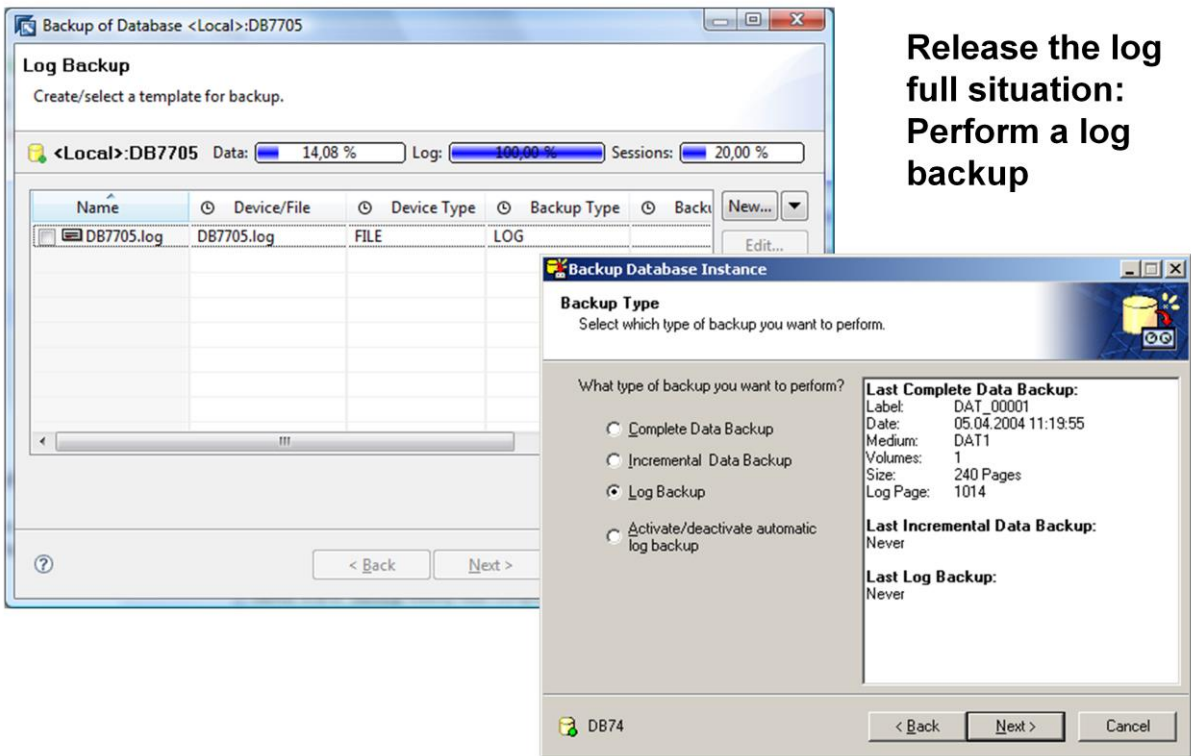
Backup of Database <Local>:DB7705

Log Backup
Create/select a template for backup.

<Local>:DB7705 Data: 14,08 % Log: 100,00 % Sessions: 20,00 %

| Name | Device/File | Device Type | Backup Type | Backu |
|---|---|---|---|---|
| DB7705.log | DB7705.log | FILE | LOG | |

New...
Edit...

< Back Next >

Release the log full situation: Perform a log backup

Backup Database Instance

Backup Type
Select which type of backup you want to perform.

What type of backup you want to perform?

Complete Data Backup
Incremental Data Backup
Log Backup
Activate/deactivate automatic log backup

Last Complete Data Backup:
Label: DAT_00001
Date: 05.04.2004 11:19:55
Medium: DAT1
Volumes: 1
Size: 240 Pages
Log Page: 1014

Last Incremental Data Backup:
Never

Last Log Backup:
Never

DB74

< Back Next > Cancel